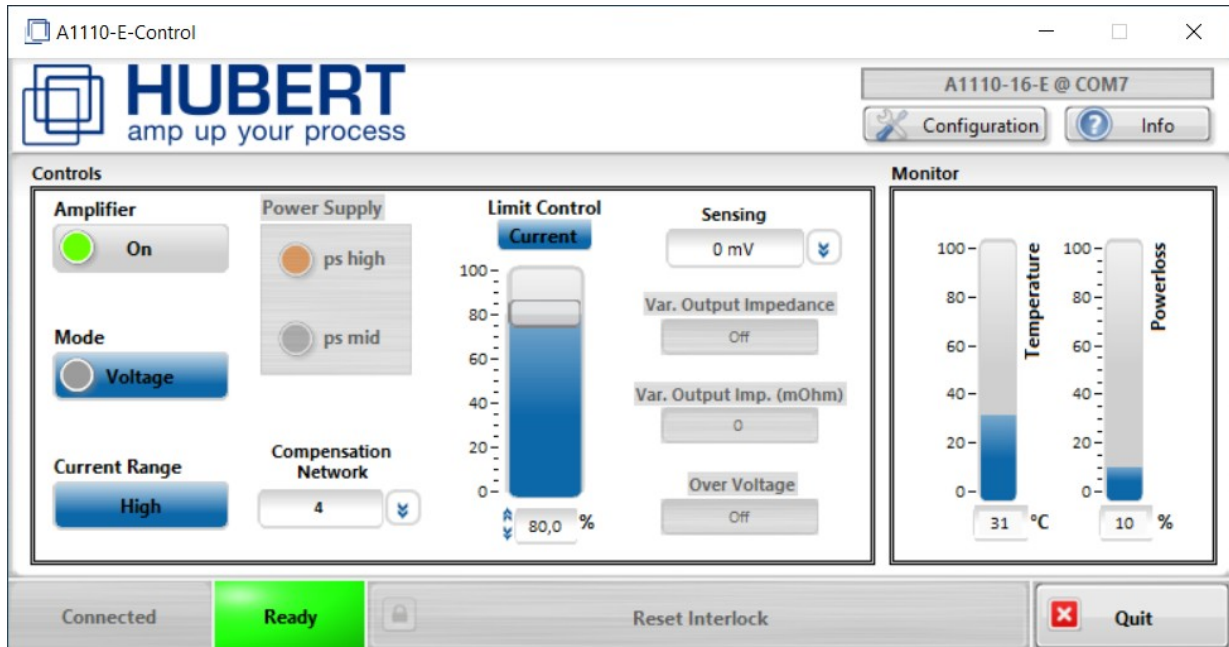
A1110-E-Control

HUBERT
amp up your process

A1110-16-E @ COM7

Configuration

Info

Controls

Amplifier

On

Mode

Voltage

Current Range

High

Power Supply

ps high

ps mid

Compensation Network

4

Limit Control

Current

100
80
60
40
20
0

80,0 %

Sensing

0 mV

Var. Output Impedance

Off

Var. Output Imp. (mOhm)

0

Over Voltage

Off

Monitor

100
80
60
40
20
0

Temperature

31 °C

100
80
60
40
20
0

Powerloss

10 %

Connected

Ready

Reset Interlock

Quit